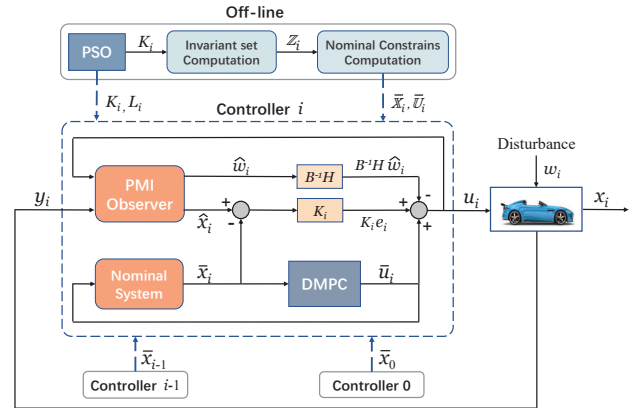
Off-line

PSO

$K_i$

Invariant set Computation

$\mathbb{Z}_i$

Nominal Constrains Computation

$K_i, L_i$

Controller $i$

$\bar{\mathbb{X}}_i, \bar{\mathbb{U}}_i$

Disturbance

$w_i$

$y_i$

PMI Observer

$\hat{w}_i$

$B^{-1}H$

$B^{-1}H\,\hat{w}_i$

+

-

$u_i$

$x_i$

$\hat{x}_i$

+

-

$K_i$

$K_i e_i$

+

+

Nominal System

$\bar{x}_i$

DMPC

$\bar{u}_i$

$\bar{x}_{i-1}$

Controller $i$-1

$\bar{x}_0$

Controller 0